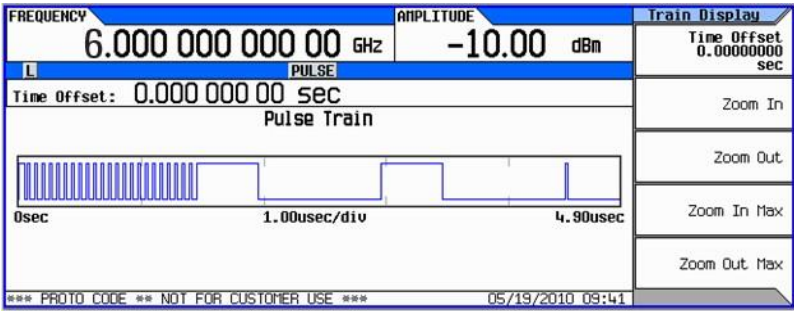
FREQUENCY
6.000 000 000 00 GHz
AMPLITUDE
-10.00 dBm
Train Display
Time Offset 0.00000000 sec
L
PULSE
Time Offset: 0.000 000 00 sec
Zoom In
Pulse Train
Zoom Out
0sec
1.00usec/div
4.90usec
Zoom In Max
Zoom Out Max
*** PROTO CODE ** NOT FOR CUSTOMER USE ***
05/19/2010 09:41